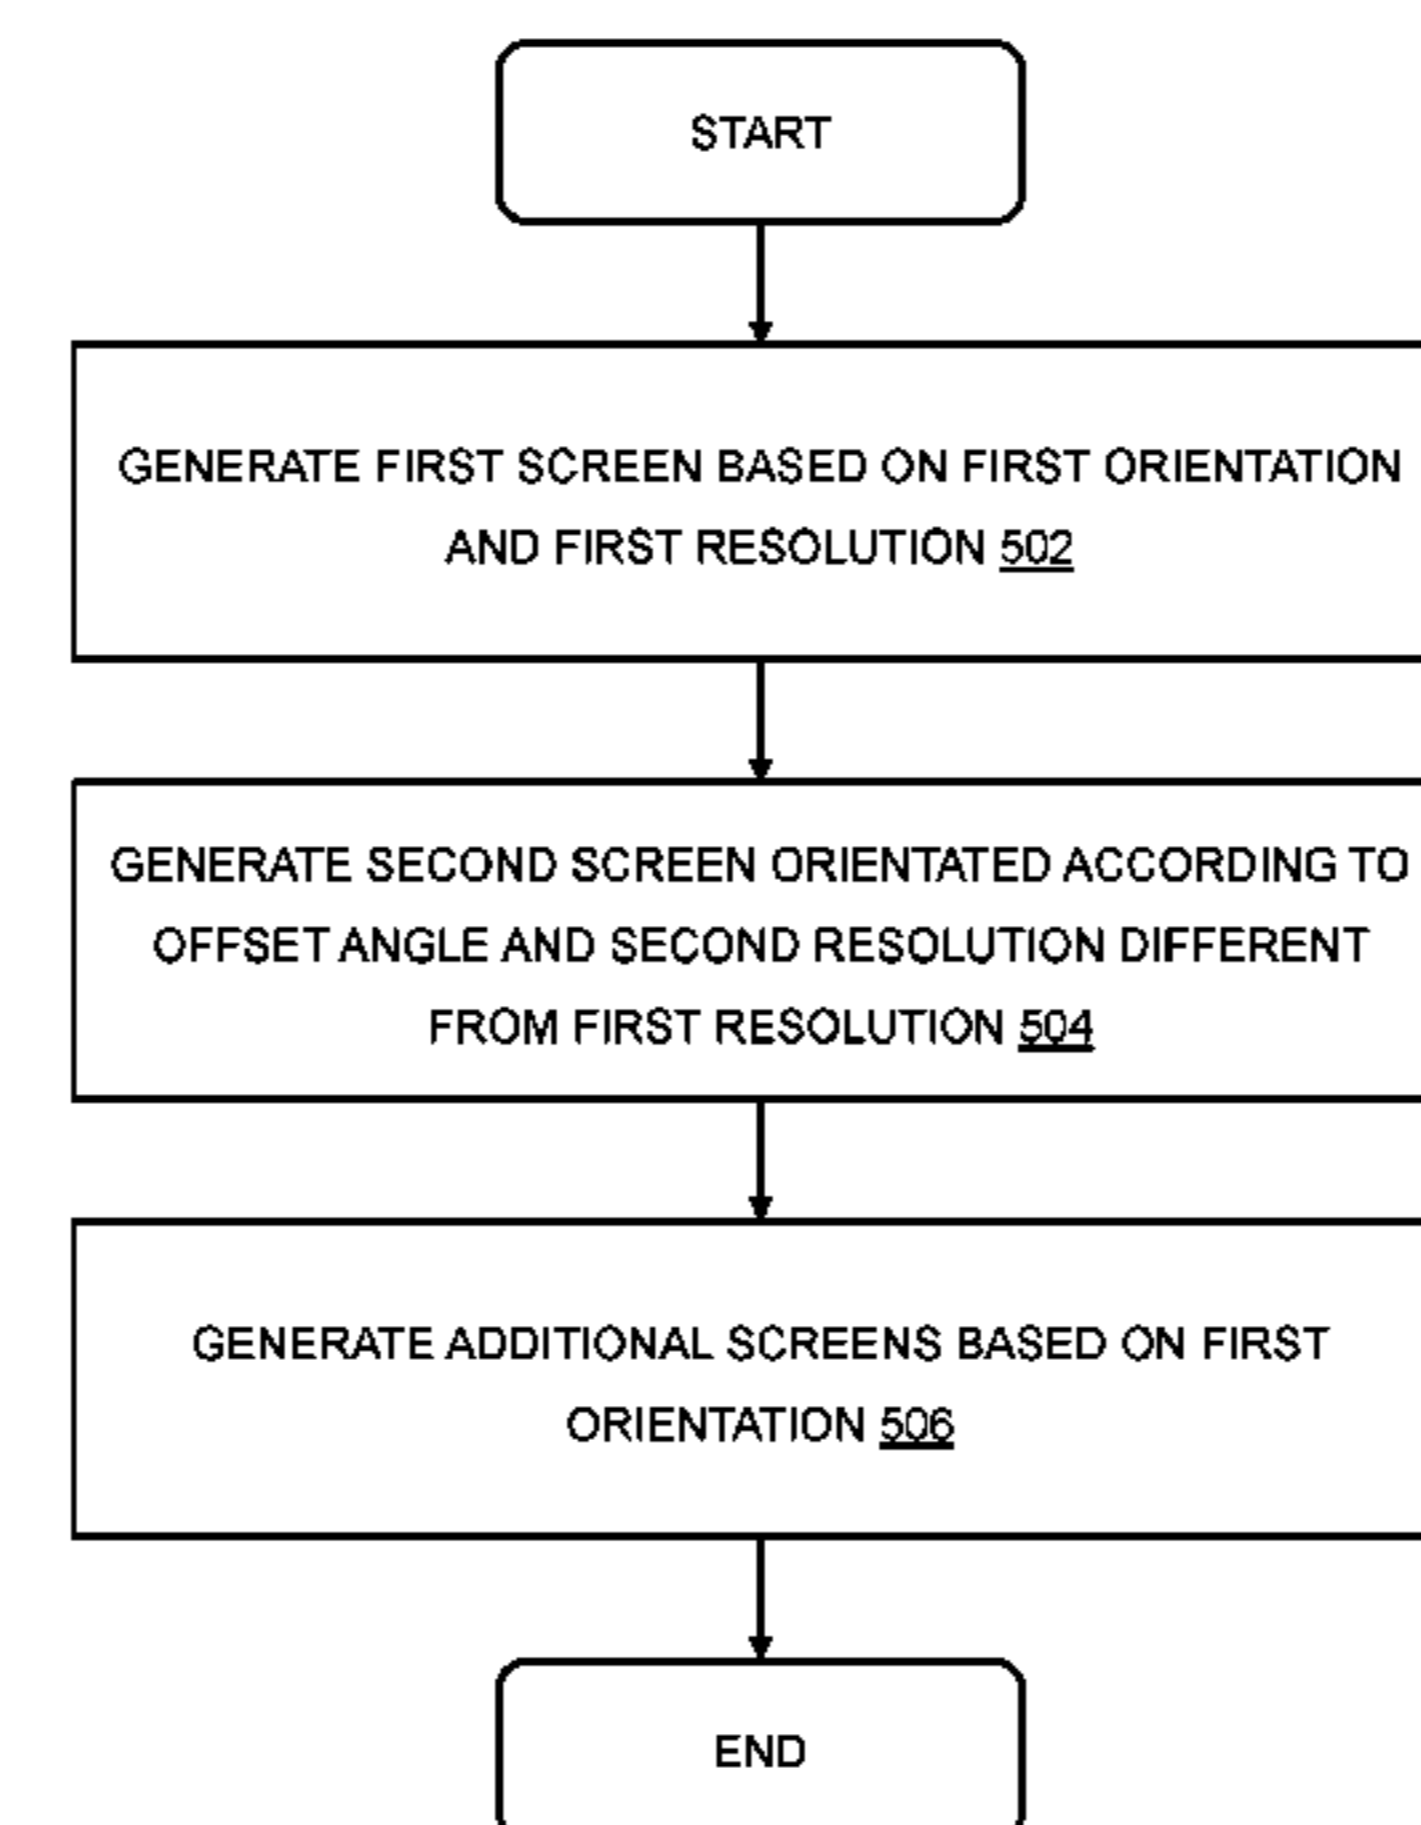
START

GENERATE FIRST SCREEN BASED ON FIRST ORIENTATION AND FIRST RESOLUTION 502

GENERATE SECOND SCREEN ORIENTATED ACCORDING TO OFFSET ANGLE AND SECOND RESOLUTION DIFFERENT FROM FIRST RESOLUTION 504

GENERATE ADDITIONAL SCREENS BASED ON FIRST ORIENTATION 506

END